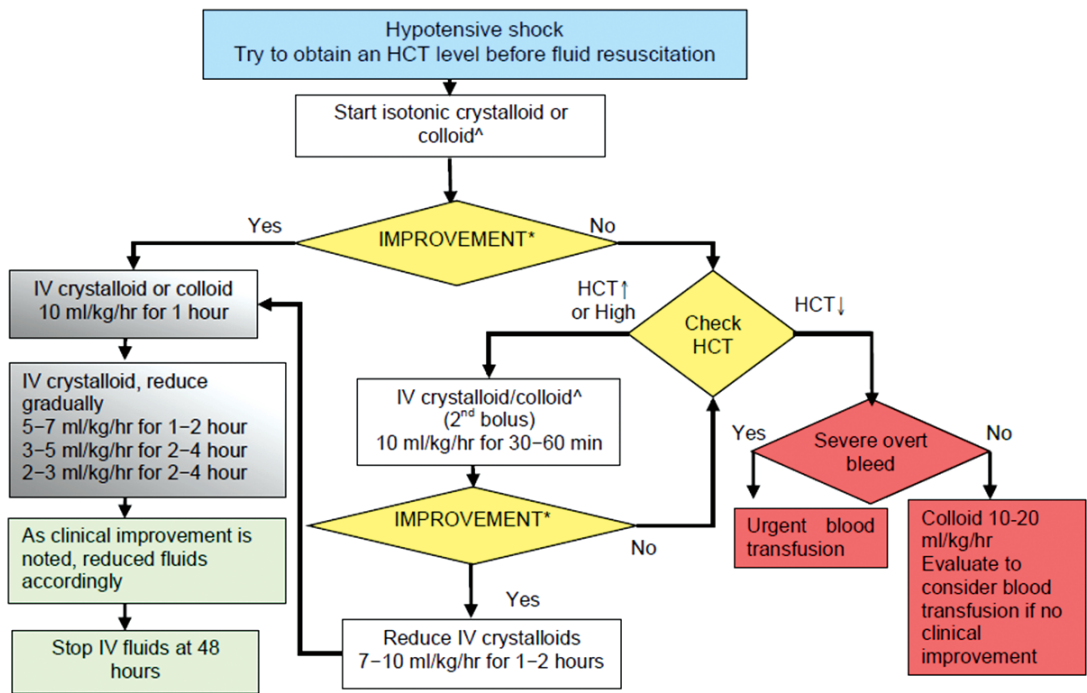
Hypotensive shock
Try to obtain an HCT level before fluid resuscitation

Start isotonic crystalloid or colloid^

Yes

IMPROVEMENT*

No

IV crystalloid or colloid 10 ml/kg/hr for 1 hour

HCT↑ or High

Check HCT

HCT↓

IV crystalloid, reduce gradually
5–7 ml/kg/hr for 1–2 hour
3–5 ml/kg/hr for 2–4 hour
2–3 ml/kg/hr for 2–4 hour

IV crystalloid/colloid^ ($2^{nd}$ bolus)
10 ml/kg/hr for 30–60 min

Yes

Severe overt bleed

No

As clinical improvement is noted, reduced fluids accordingly

IMPROVEMENT*

No

Urgent blood transfusion

Colloid 10-20 ml/kg/hr
Evaluate to consider blood transfusion if no clinical improvement

Yes

Stop IV fluids at 48 hours

Reduce IV crystalloids
7–10 ml/kg/hr for 1–2 hours